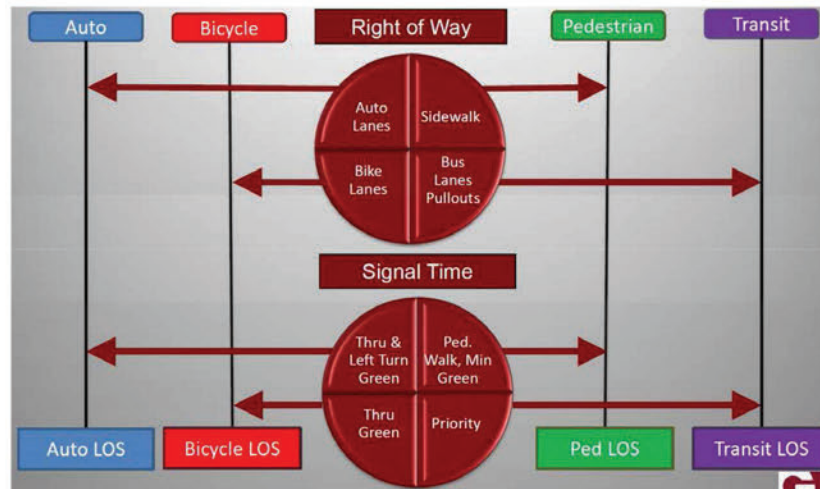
Auto

Bicycle

Right of Way

Pedestrian

Transit

Auto Lanes

Sidewalk

Bike Lanes

Bus Lanes Pullouts

Signal Time

Thru & Left Turn Green

Ped. Walk, Min Green

Thru Green

Priority

Auto LOS

Bicycle LOS

Ped LOS

Transit LOS